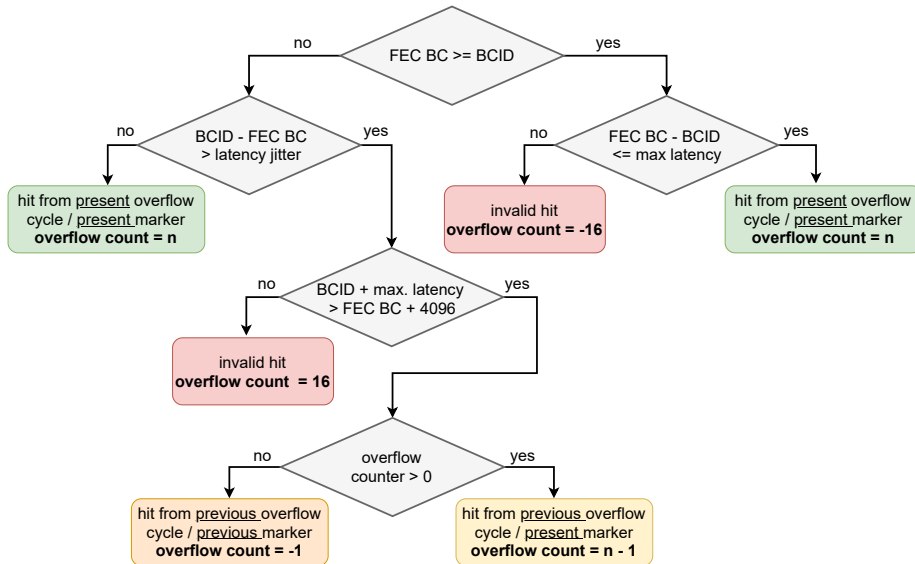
FEC BC >= BCID

no

yes

BCID - FEC BC > latency jitter

no

yes

hit from present overflow cycle / present marker
**overflow count = n**

FEC BC - BCID <= max latency

no

yes

invalid hit
**overflow count = -16**

hit from present overflow cycle / present marker
**overflow count = n**

BCID + max. latency > FEC BC + 4096

no

yes

invalid hit
**overflow count = 16**

overflow counter > 0

no

yes

hit from previous overflow cycle / previous marker
**overflow count = -1**

hit from previous overflow cycle / present marker
**overflow count = n - 1**